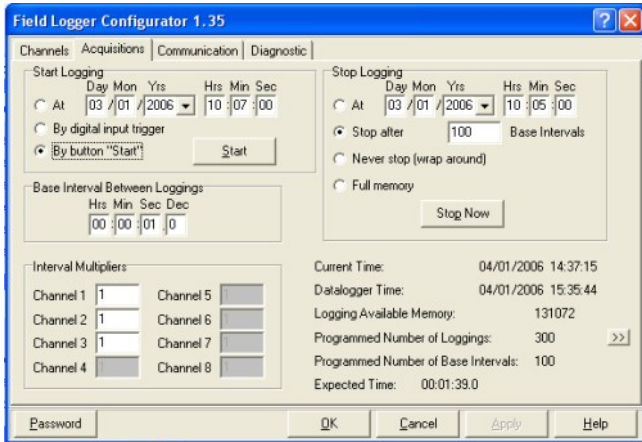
Field Logger Configurator 1.35

Channels | Acquisitions | Communication | Diagnostic

Start Logging
Day Mon Yrs Hrs Min Sec
At 03 / 01 / 2006 10 : 07 : 00
By digital input trigger
By button "Start"
Start

Stop Logging
Day Mon Yrs Hrs Min Sec
At 03 / 01 / 2006 10 : 05 : 00
Stop after 100 Base Intervals
Never stop (wrap around)
Full memory
Stop Now

Base Interval Between Loggings
Hrs Min Sec Dec
00 : 00 : 01 . 0

Interval Multipliers
Channel 1 1
Channel 2 1
Channel 3 1
Channel 4 1
Channel 5 1
Channel 6 1
Channel 7 1
Channel 8 1

Current Time: 04/01/2006 14:37:15
Datalogger Time: 04/01/2006 15:35:44
Logging Available Memory: 131072
Programmed Number of Loggings: 300
Programmed Number of Base Intervals: 100
Expected Time: 00:01:39.0
>>|

Password
OK
Cancel
Apply
Help